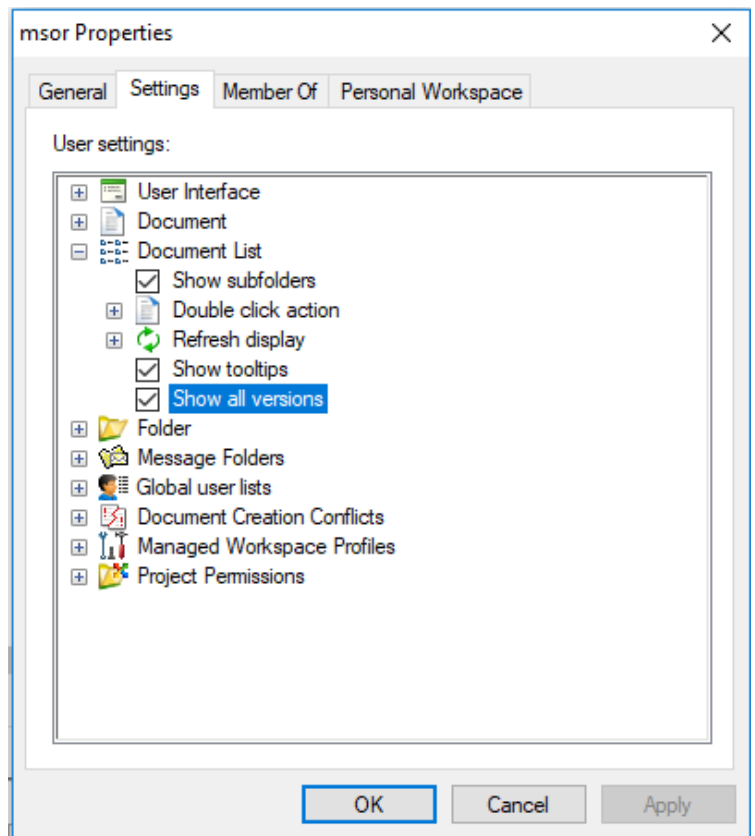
msor Properties

General
Settings
Member Of
Personal Workspace

User settings:

User Interface
Document
Document List
Show subfolders
Double click action
Refresh display
Show tooltips
Show all versions
Folder
Message Folders
Global user lists
Document Creation Conflicts
Managed Workspace Profiles
Project Permissions

OK
Cancel
Apply